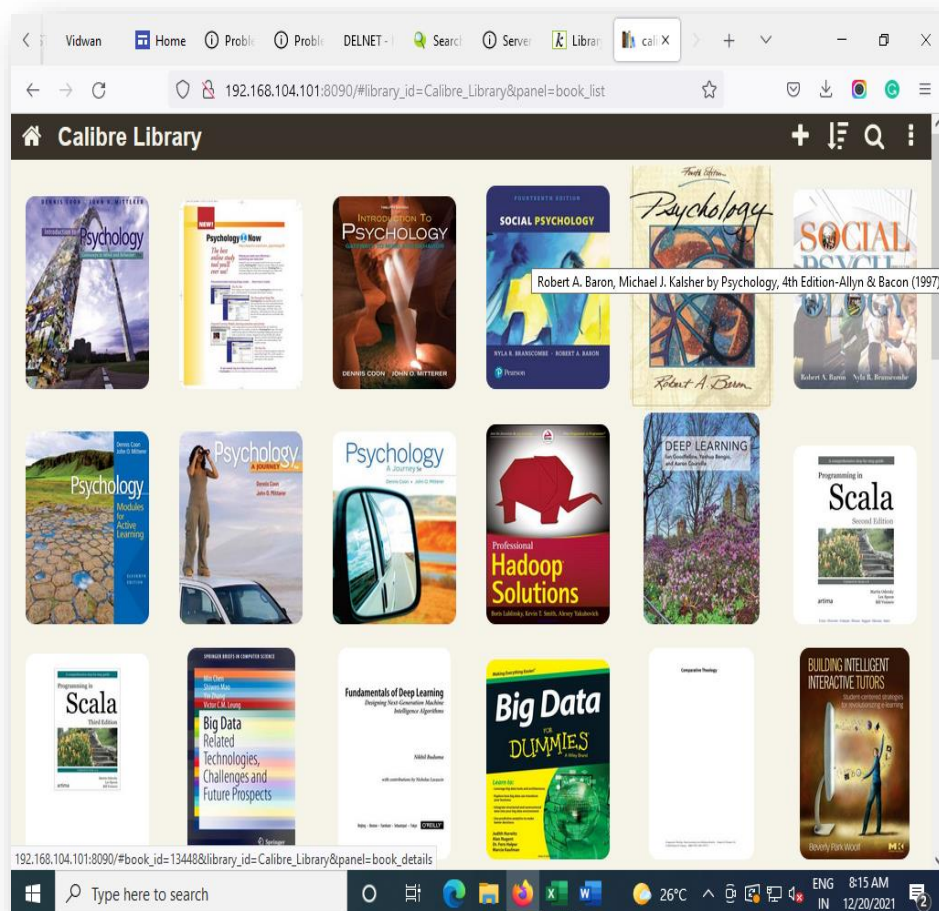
Vidwan Home Proble Proble DELNET - Search Server Librar cali ×

192.168.104.101:8090/#library_id=Calibre_Library&panel=book_list

Calibre Library

DENNIS COON JOHN O. MITTERER
Introduction to Psychology

NEW! Psychology Now
The best online study tool you'll ever use!

INTRODUCTION TO PSYCHOLOGY
DENNIS COON JOHN O. MITTERER

FOURTEENTH EDITION
SOCIAL PSYCHOLOGY
NYLA R. BRANSCOMBE • ROBERT A. BARON
Pearson

Fourth Edition
Psychology
Robert A. Baron

SOCIAL PSYCH
Robert A. Baron Nyla R. Branscombe

Robert A. Baron, Michael J. Kalsher by Psychology, 4th Edition-Allyn & Bacon (1997)

Dennis Coon John O. Mitterer
Psychology
Modules for Active Learning
ELEVENTH EDITION

Psychology A JOURNEY
Dennis Coon John O. Mitterer

Psychology A Journey
Dennis Coon John O. Mitterer

Professional
Hadoop Solutions
Boris Lublinsky, Kevin T. Smith, Alexey Yakubovich

DEEP LEARNING
Ian Goodfellow, Yoshua Bengio, and Aaron Courville

Programming in
Scala
Second Edition
artima

Programming in
Scala
Third Edition
artima

SPRINGER BRIEFS IN COMPUTER SCIENCE
Min Chen
Shiwen Mao
Yin Zhang
Victor C.M. Leung
Big Data
Related Technologies, Challenges and Future Prospects
Springer

Fundamentals of Deep Learning
Designing Next-Generation Machine Intelligence Algorithms
Nikhil Buduma
with contributions by Nicholas Locascio
O'REILLY

Big Data
FOR
DUMMIES
Judith Hurwitz
Alan Nugent
Dr. Fern Halper
Marcia Kaufman

Comparative Theology

BUILDING INTELLIGENT INTERACTIVE TUTORS
Student-centered strategies for revolutionizing e-learning
Beverly Park Woolf
MK

192.168.104.101:8090/#book_id=13448&library_id=Calibre_Library&panel=book_details

Type here to search
26°C
ENG IN
8:15 AM
12/20/2021
2